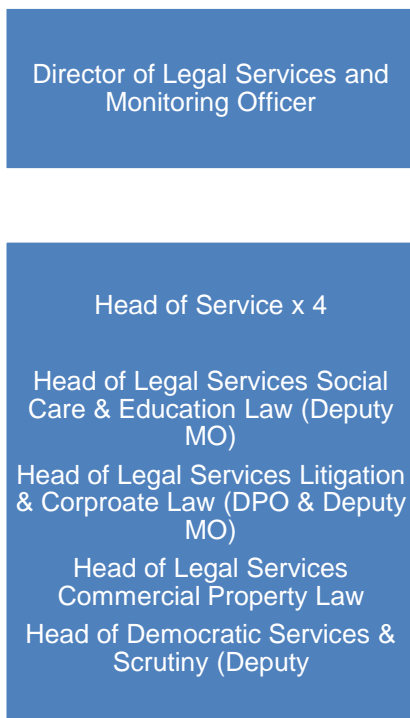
Director of Legal Services and Monitoring Officer

Head of Service x 4

Head of Legal Services Social Care & Education Law (Deputy MO)

Head of Legal Services Litigation & Corproate Law (DPO & Deputy MO)

Head of Legal Services Commercial Property Law

Head of Democratic Services & Scrutiny (Deputy